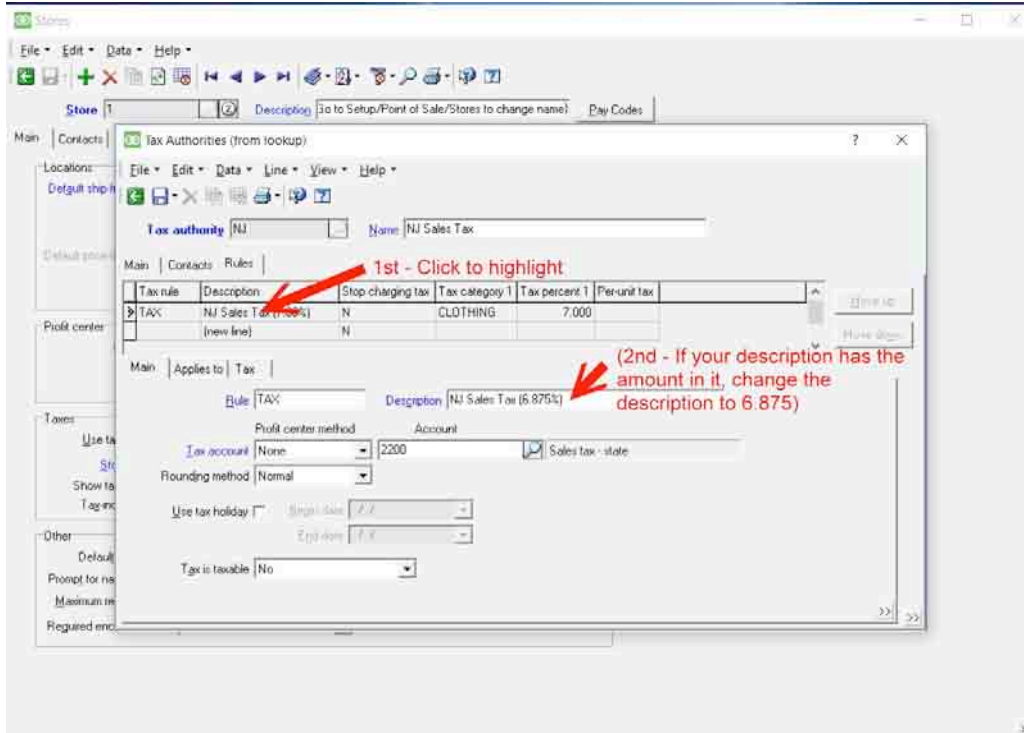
Stores

File • Edit • Data • Help •

Store 1

Description Go to Setup/Point of Sale/Stores to change name)

Pay Codes

Main | Contacts

Locations

Default ship fr

Default store

Profit center

Taxes

Use ta

Sto

Show ta

Tax-inc

Other

Default

Prompt for na

Maximum re

Required enc

Tax Authorities (from lookup)

?

X

File • Edit • Data • Line • View • Help •

Tax authority NJ

Name NJ Sales Tax

Main | Contacts | Rules

1st - Click to highlight

| Tax rule | Description | Stop charging tax | Tax category 1 | Tax percent 1 | Per-unit tax |
|---|---|---|---|---|---|
| TAX | NJ Sales Tax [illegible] | N | CLOTHING | 7.000 | |
| | (new line) | N | | | |

Move up

Move down

Main | Applies to | Tax

(2nd - If your description has the amount in it, change the description to 6.875)

Rule TAX

Description NJ Sales Tax (6.875%)

Profit center method

Account

Tax account None

2200

Sales tax - state

Rounding method Normal

Use tax holiday

Begin date / /

End date / /

Tax is taxable No

>>

>>